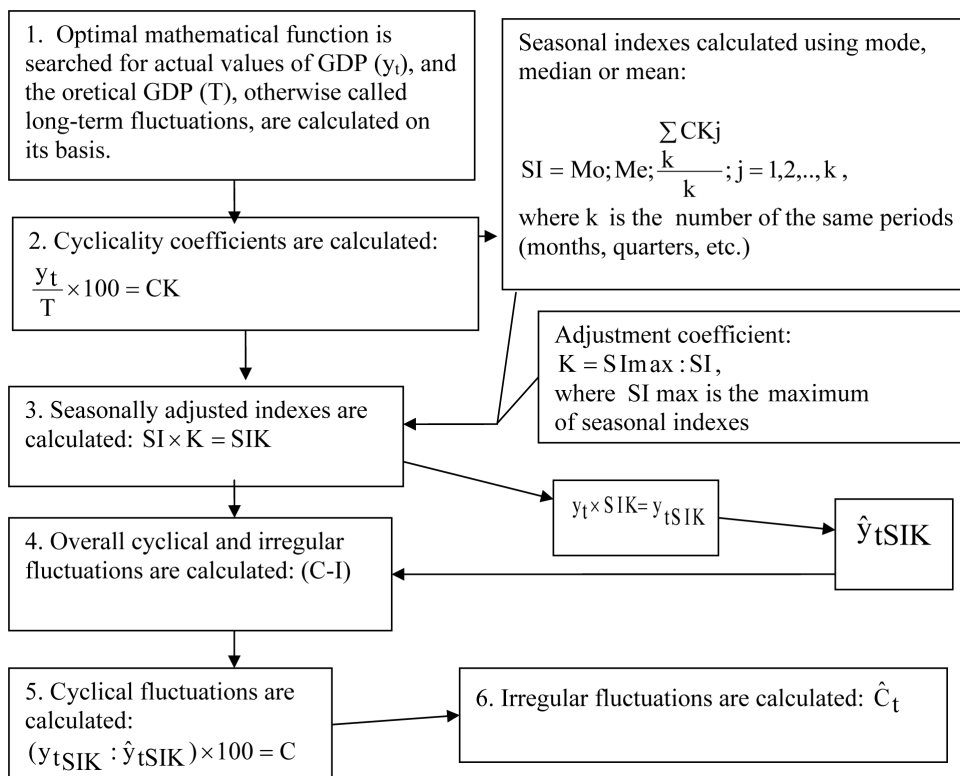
1. Optimal mathematical function is searched for actual values of GDP ($y_t$), and the oretical GDP (T), otherwise called long-term fluctuations, are calculated on its basis.

Seasonal indexes calculated using mode, median or mean:

$SI = Mo; Me; \frac{\frac{\sum CKj}{k}}{k}; j = 1,2,..,k$,

where k is the number of the same periods (months, quarters, etc.)

2. Cyclicality coefficients are calculated:

$\frac{y_t}{T} \times 100 = CK$

Adjustment coefficient:
$K = SImax : SI$,
where SI max is the maximum of seasonal indexes

3. Seasonally adjusted indexes are calculated: $SI \times K = SIK$

$y_t \times SIK = y_{tSIK}$

$\hat{y}_{tSIK}$

4. Overall cyclical and irregular fluctuations are calculated: (C-I)

5. Cyclical fluctuations are calculated:

$(y_{tSIK} : \hat{y}_{tSIK}) \times 100 = C$

6. Irregular fluctuations are calculated: $\hat{C}_t$